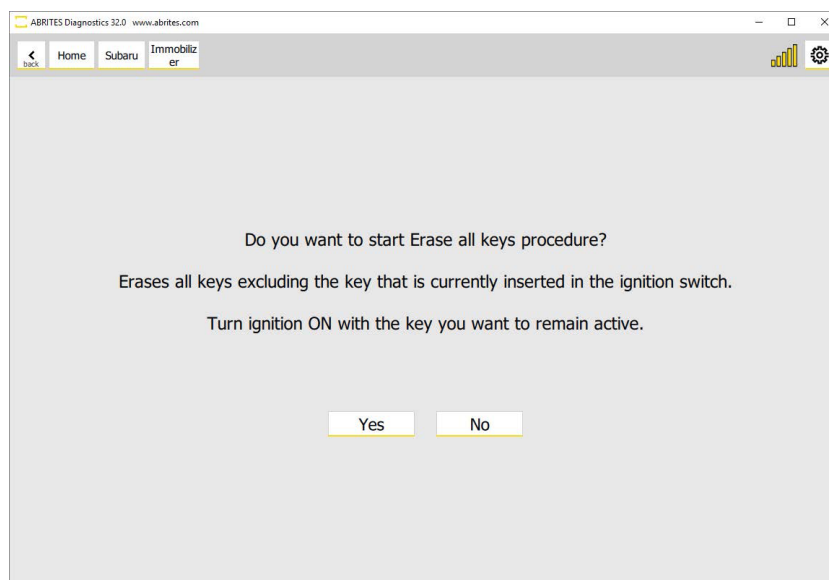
ABRITES Diagnostics 32.0 www.abrites.com

back Home Subaru Immobilizer

Do you want to start Erase all keys procedure?

Erases all keys excluding the key that is currently inserted in the ignition switch.

Turn ignition ON with the key you want to remain active.

Yes No